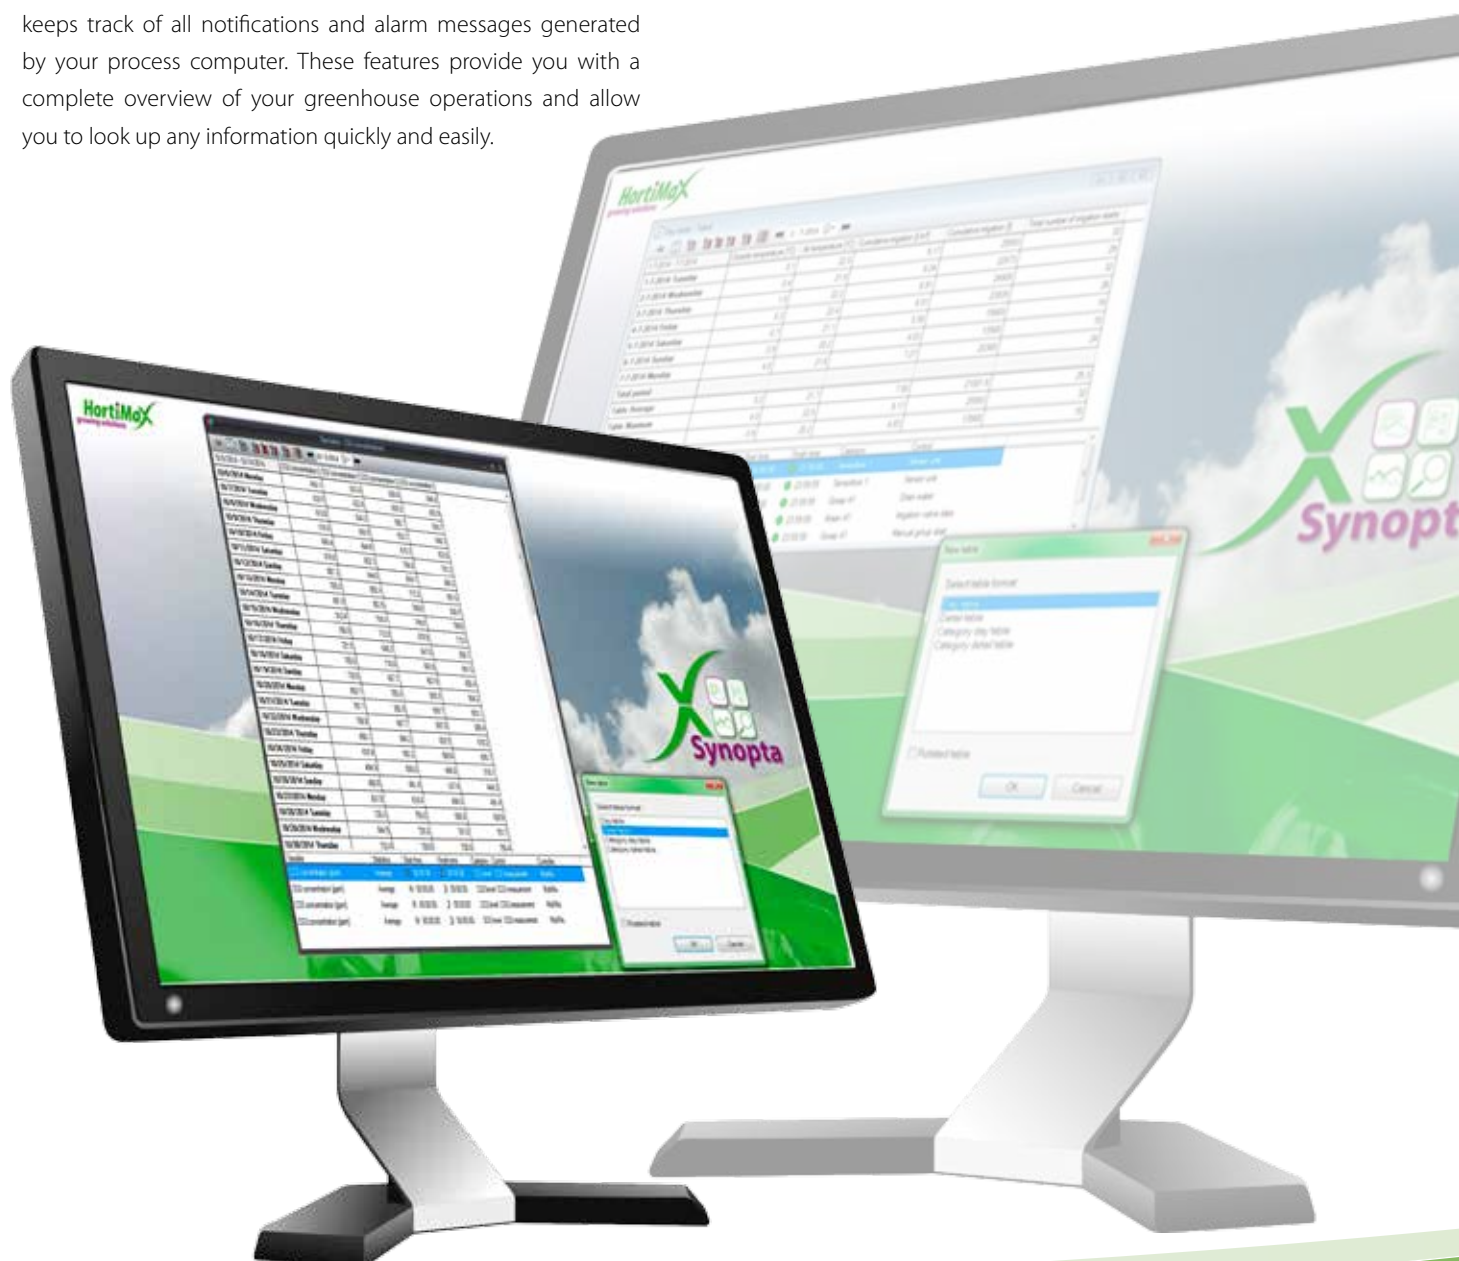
keeps track of all notifications and alarm messages generated by your process computer. These features provide you with a complete overview of your greenhouse operations and allow you to look up any information quickly and easily.

HortiMaX

Synopt

New table

Select table format

Day table
Detail table
Category day table
Category detail table

Pivoted table

OK Cancel

HortiMaX

Synopta